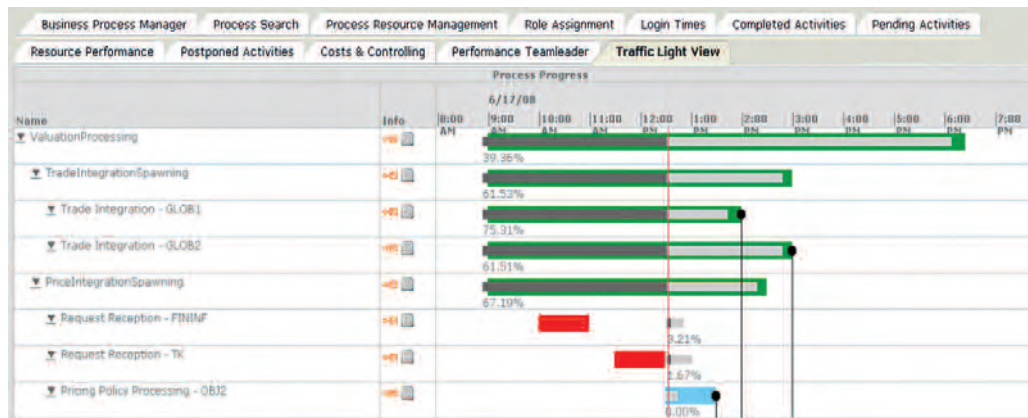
Business Process Manager | Process Search | Process Resource Management | Role Assignment | Login Times | Completed Activities | Pending Activities

Resource Performance | Postponed Activities | Costs & Controlling | Performance Teamleader | Traffic Light View

Process Progress

| Name | Info | 6/17/08 8:00 AM | 9:00 AM | 10:00 AM | 11:00 AM | 12:00 PM | 1:00 PM | 2:00 PM | 3:00 PM | 4:00 PM | 5:00 PM | 6:00 PM | 7:00 PM |
|---|---|---|---|---|---|---|---|---|---|---|---|---|---|
| ValuationProcessing | | | 39.36% | | | | | | | | | | |
| TradeIntegrationSpawning | | | 61.53% | | | | | | | | | | |
| Trade Integration - GLOB1 | | | 75.31% | | | | | | | | | | |
| Trade Integration - GLOB2 | | | 61.91% | | | | | | | | | | |
| PriceIntegrationSpawning | | | 67.19% | | | | | | | | | | |
| Request Reception - FININF | | | | | | 9.21% | | | | | | | |
| Request Reception - TK | | | | | | 1.67% | | | | | | | |
| Pricing Policy Processing - OBJ2 | | | | | | 0.00% | | | | | | | |